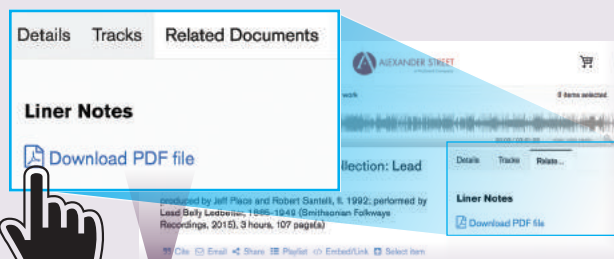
Details Tracks Related Documents

Liner Notes

Download PDF file

ALEXANDER STREET

work

0 items selected

llection: Lead

produced by Jeff Place and Robert Santelli, fl. 1992; performed by Lead Belly Ledbetter, 1885-1949 (Smithsonian Folkways Recordings, 2015), 3 hours, 107 page(s)

Details Tracks Relate...

Liner Notes

Download PDF file

Cite Email Share Playlist Embed/Link Select item